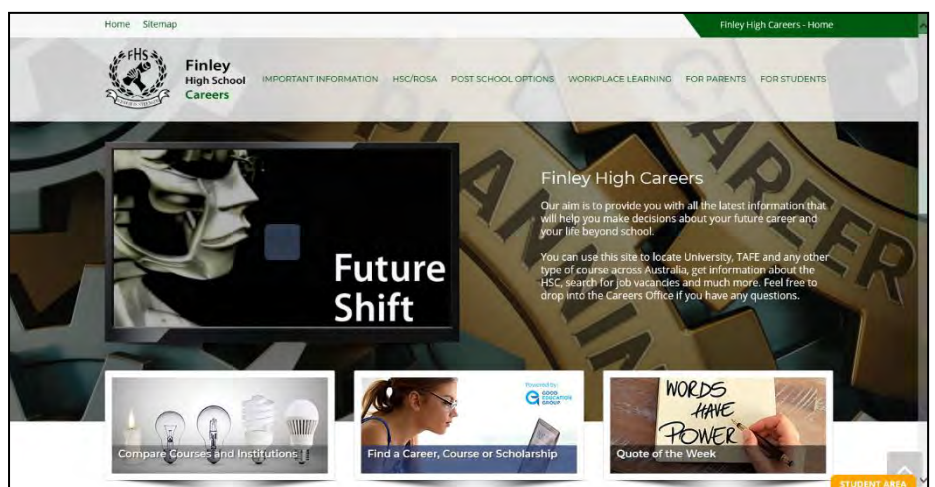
Home Sitemap

Finley High Careers - Home

FHS

Finley High School Careers

IMPORTANT INFORMATION HSC/ROSA POST SCHOOL OPTIONS WORKPLACE LEARNING FOR PARENTS FOR STUDENTS

Future Shift

Finley High Careers

Our aim is to provide you with all the latest information that will help you make decisions about your future career and your life beyond school.

You can use this site to locate University, TAFE and any other type of course across Australia, get information about the HSC, search for job vacancies and much more. Feel free to drop into the Careers Office if you have any questions.

Compare Courses and Institutions

Powered by: GOOD EDUCATION GROUP

Find a Career, Course or Scholarship

WORDS HAVE POWER

Quote of the Week

STUDENT AREA